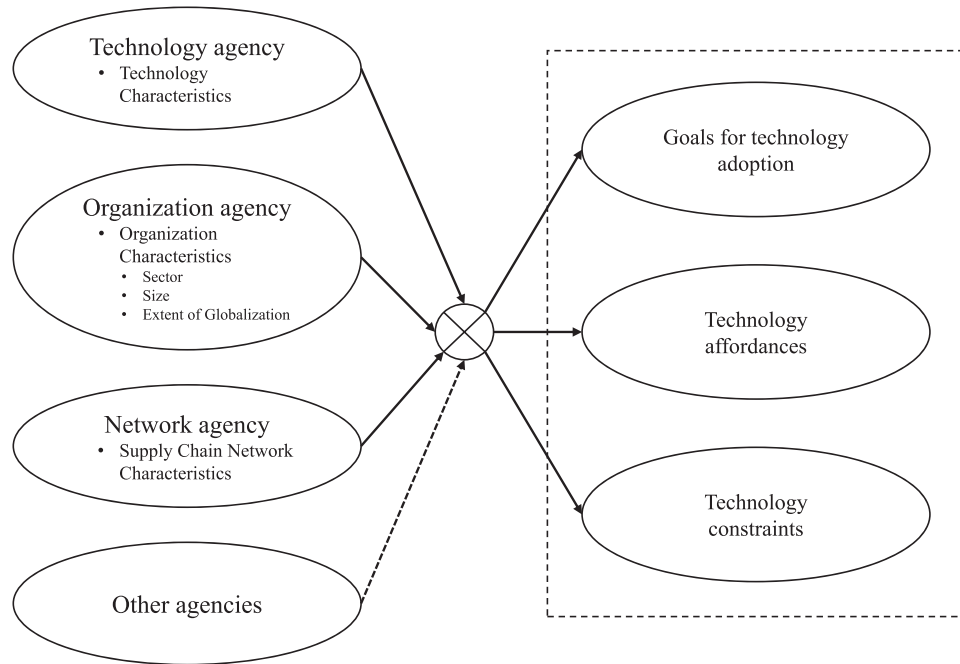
Technology agency
• Technology Characteristics

Organization agency
• Organization Characteristics
• Sector
• Size
• Extent of Globalization

Network agency
• Supply Chain Network Characteristics

Other agencies

Goals for technology adoption

Technology affordances

Technology constraints